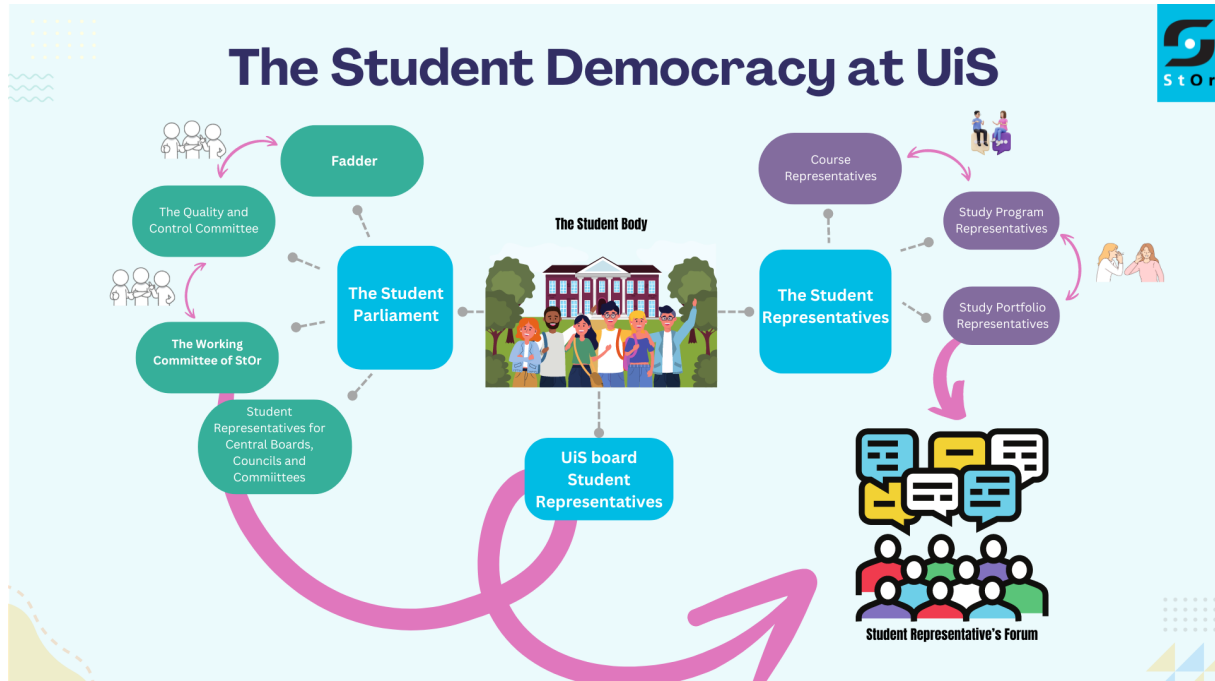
The Student Democracy at UiS

StOr

Fadder

The Quality and Control Committee

The Working Committee of StOr

Student Representatives for Central Boards, Councils and Commiittees

The Student Parliament

The Student Body

UiS board Student Representatives

The Student Representatives

Course Representatives

Study Program Representatives

Study Portfolio Representatives

Student Representative's Forum